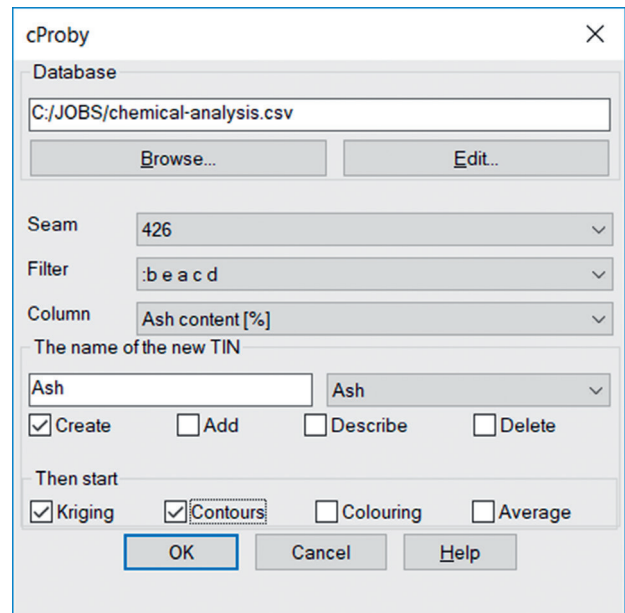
cProby
×
Database
C:/JOBS/chemical-analysis.csv
Browse...
Edit...
Seam
426
Filter
:b e a c d
Column
Ash content [%]
The name of the new TIN
Ash
Ash
Create
Add
Describe
Delete
Then start
Kriging
Contours
Colouring
Average
OK
Cancel
Help